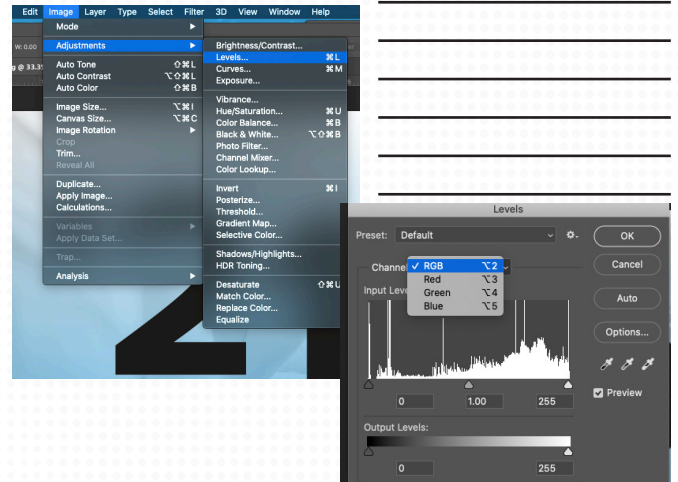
Edit Image Layer Type Select Filter 3D View Window Help

W: 0.00

g @ 33.3

Mode
Adjustments
Auto Tone ⇧⌘L
Auto Contrast ⌥⇧⌘L
Auto Color ⇧⌘B
Image Size... ⌥⌘I
Canvas Size... ⌥⌘C
Image Rotation
Crop
Trim...
Reveal All
Duplicate...
Apply Image...
Calculations...
Variables
Apply Data Set...
Trap...
Analysis

Brightness/Contrast...
Levels... ⌘L
Curves... ⌘M
Exposure...
Vibrance...
Hue/Saturation... ⌘U
Color Balance... ⌘B
Black & White... ⌥⇧⌘B
Photo Filter...
Channel Mixer...
Color Lookup...
Invert ⌘I
Posterize...
Threshold...
Gradient Map...
Selective Color...
Shadows/Highlights...
HDR Toning...
Desaturate ⇧⌘U
Match Color...
Replace Color...
Equalize

Levels
Preset: Default
OK
Cancel
Channel
✓ RGB ⌥2
Red ⌥3
Green ⌥4
Blue ⌥5
Input Leve
Auto
Options...
Preview
0 1.00 255
Output Levels:
0 255